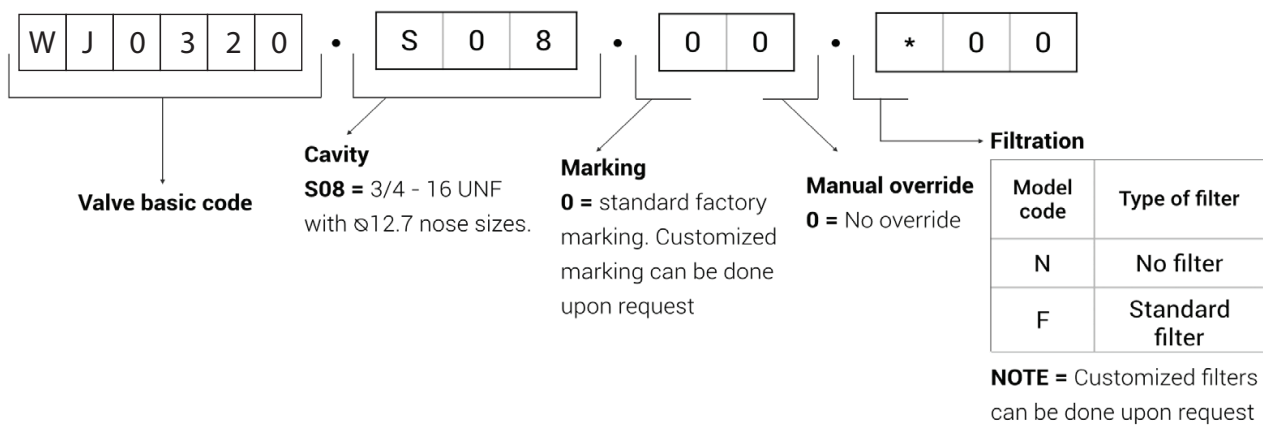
W J 0 3 2 0 • S 0 8 • 0 0 • * 0 0

Valve basic code

Cavity
S08 = 3/4 - 16 UNF with ⌀12.7 nose sizes.

Marking
0 = standard factory marking. Customized marking can be done upon request

Manual override
0 = No override

Filtration

| Model code | Type of filter |
|---|---|
| N | No filter |
| F | Standard filter |

NOTE = Customized filters can be done upon request